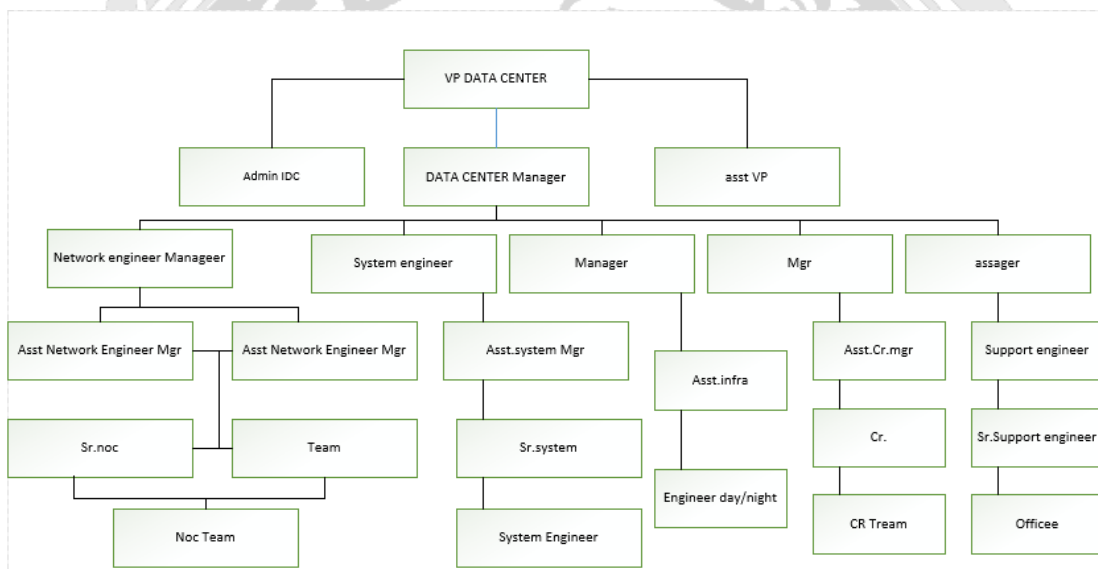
VP DATA CENTER

Admin IDC

DATA CENTER Manager

asst VP

Network engineer Manageer

System engineer

Manager

Mgr

assager

Asst Network Engineer Mgr

Asst Network Engineer Mgr

Asst.system Mgr

Asst.infra

Asst.Cr.mgr

Support engineer

Sr.noc

Team

Sr.system

Cr.

Sr.Support engineer

Engineer day/night

Noc Team

System Engineer

CR Tream

Officee